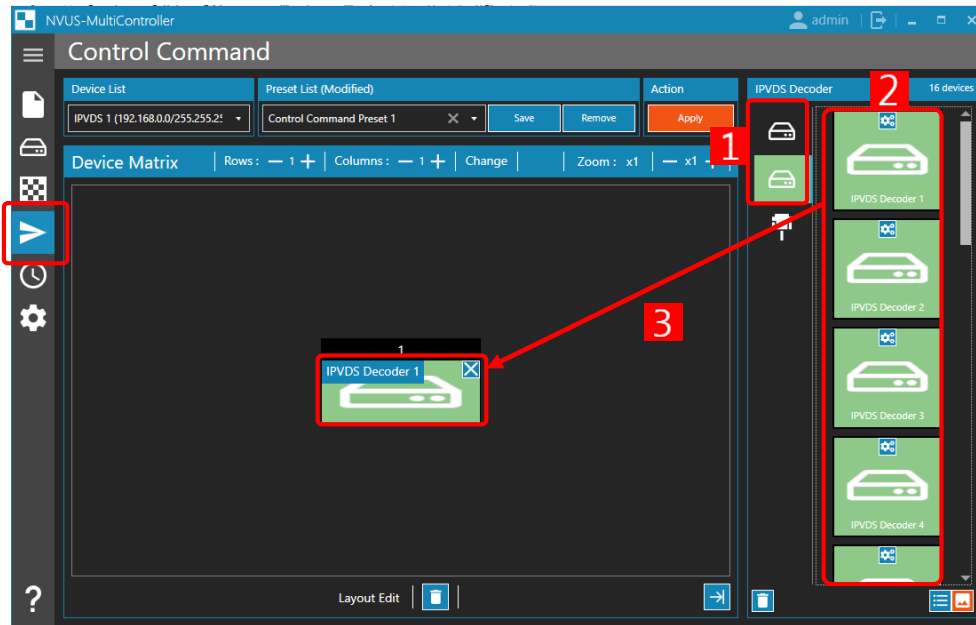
NVUS-MultiController

admin

Control Command

Device List

IPVDS 1 (192.168.0.0/255.255.2

Preset List (Modified)

Control Command Preset 1

Save

Remove

Action

Apply

IPVDS Decoder

16 devices

Device Matrix

Rows : — 1 +

Columns : — 1 +

Change

Zoom : x1

— x1 +

1

2

3

1

IPVDS Decoder 1

IPVDS Decoder 1

IPVDS Decoder 2

IPVDS Decoder 3

IPVDS Decoder 4

Layout Edit

?